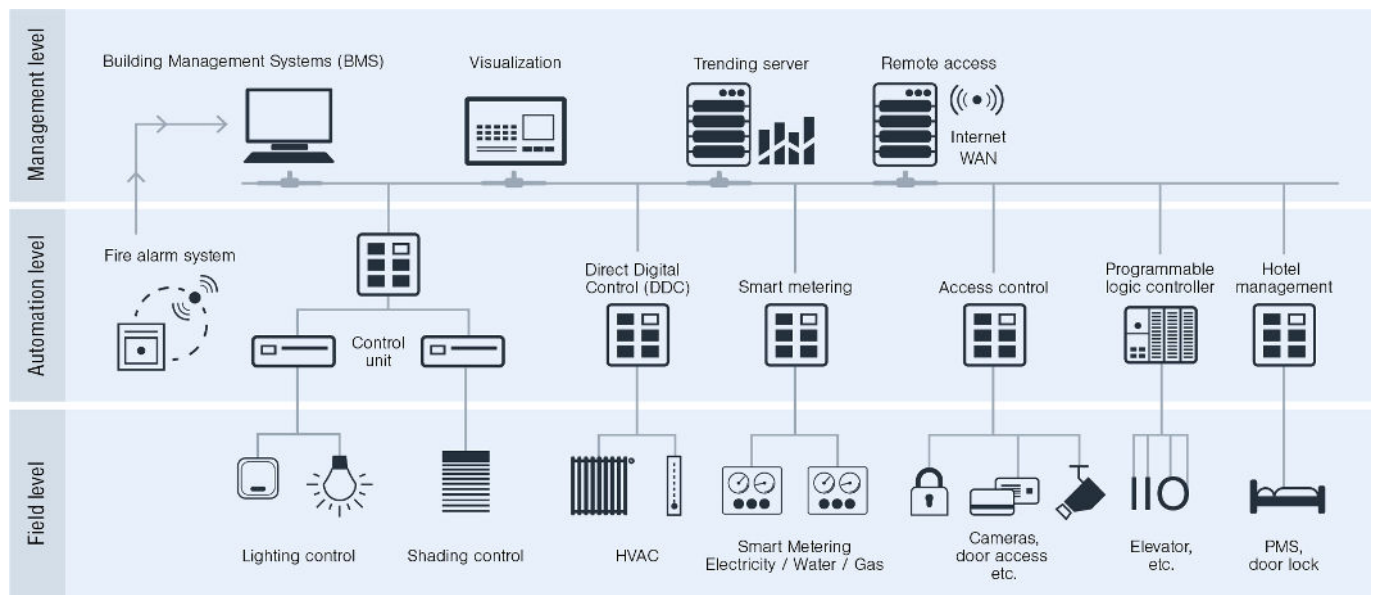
Management level

Building Management Systems (BMS)

Visualization

Trending server

Remote access

Internet WAN

Automation level

Fire alarm system

Control unit

Direct Digital Control (DDC)

Smart metering

Access control

Programmable logic controller

Hotel management

Field level

Lighting control

Shading control

HVAC

Smart Metering Electricity / Water / Gas

Cameras, door access etc.

IIO

Elevator, etc.

PMS, door lock